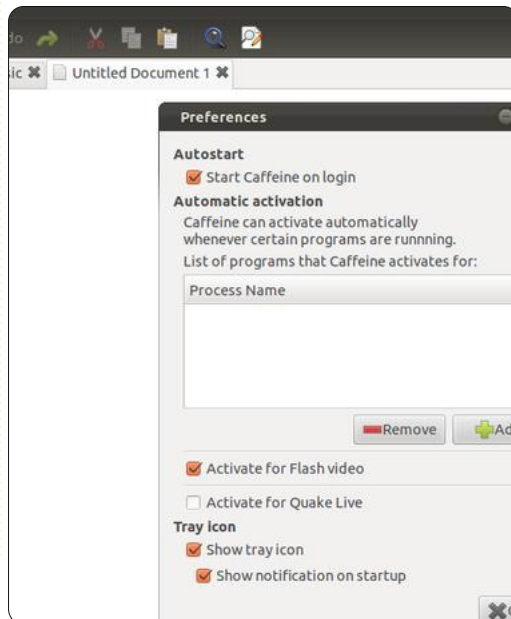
do

ic ✖ Untitled Document 1 ✖

Preferences

Autostart

Start Caffeine on login

Automatic activation

Caffeine can activate automatically whenever certain programs are runnning.

List of programs that Caffeine activates for:

Process Name

Remove

Ad

Activate for Flash video

Activate for Quake Live

Tray icon

Show tray icon

Show notification on startup